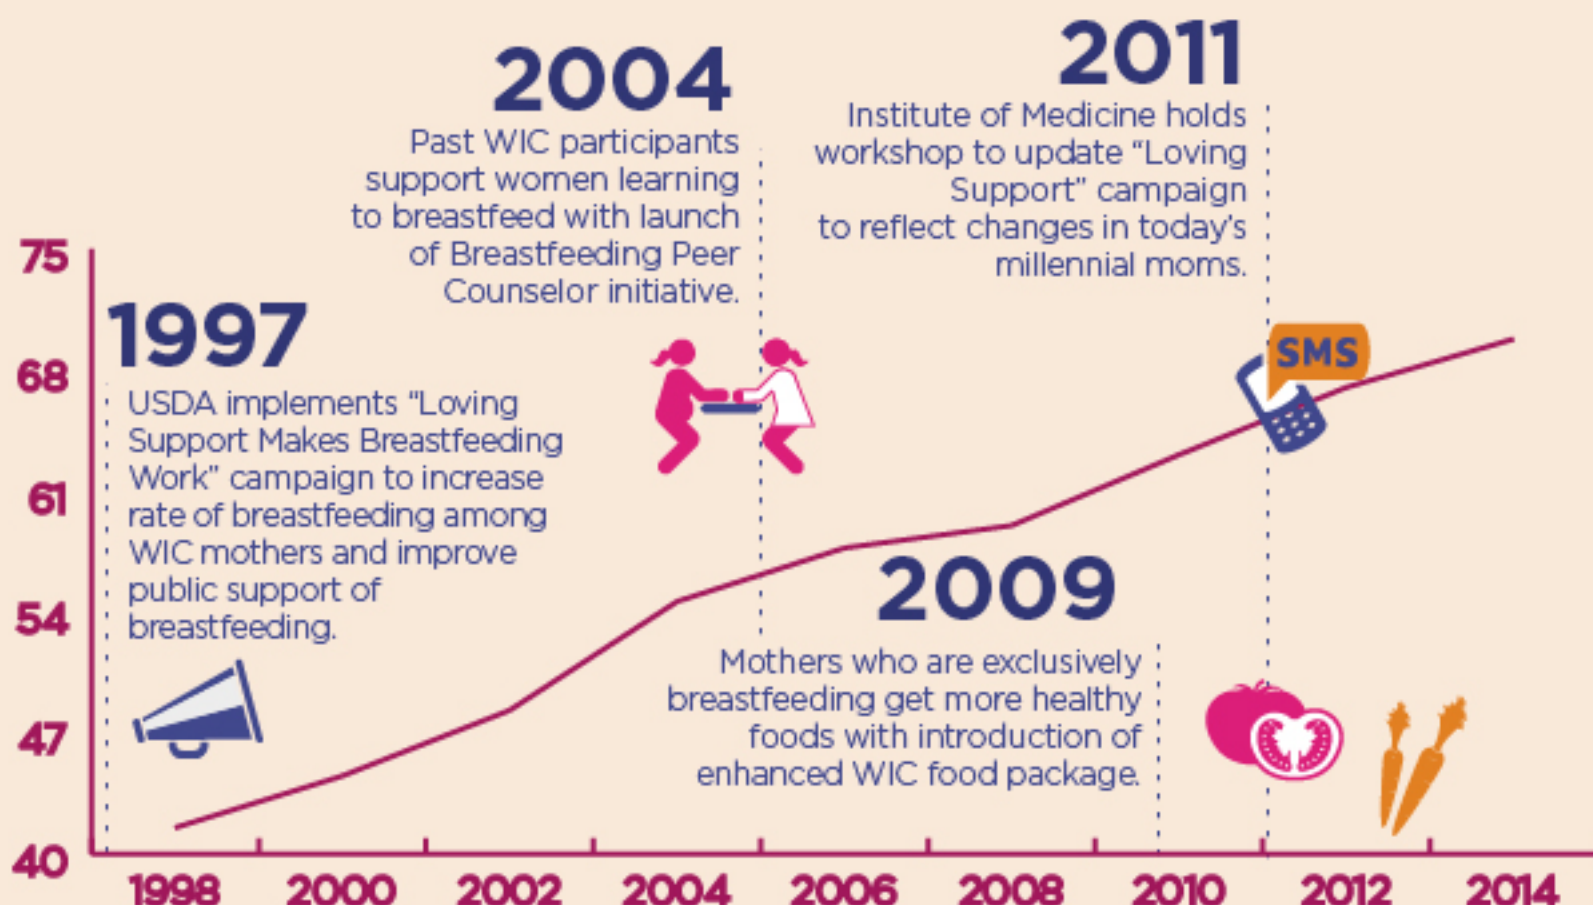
2004
Past WIC participants support women learning to breastfeed with launch of Breastfeeding Peer Counselor initiative.

2011
Institute of Medicine holds workshop to update "Loving Support" campaign to reflect changes in today's millennial moms.

75
68
61
54
47
40

1997
USDA implements "Loving Support Makes Breastfeeding Work" campaign to increase rate of breastfeeding among WIC mothers and improve public support of breastfeeding.

SMS

2009
Mothers who are exclusively breastfeeding get more healthy foods with introduction of enhanced WIC food package.

1998 2000 2002 2004 2006 2008 2010 2012 2014